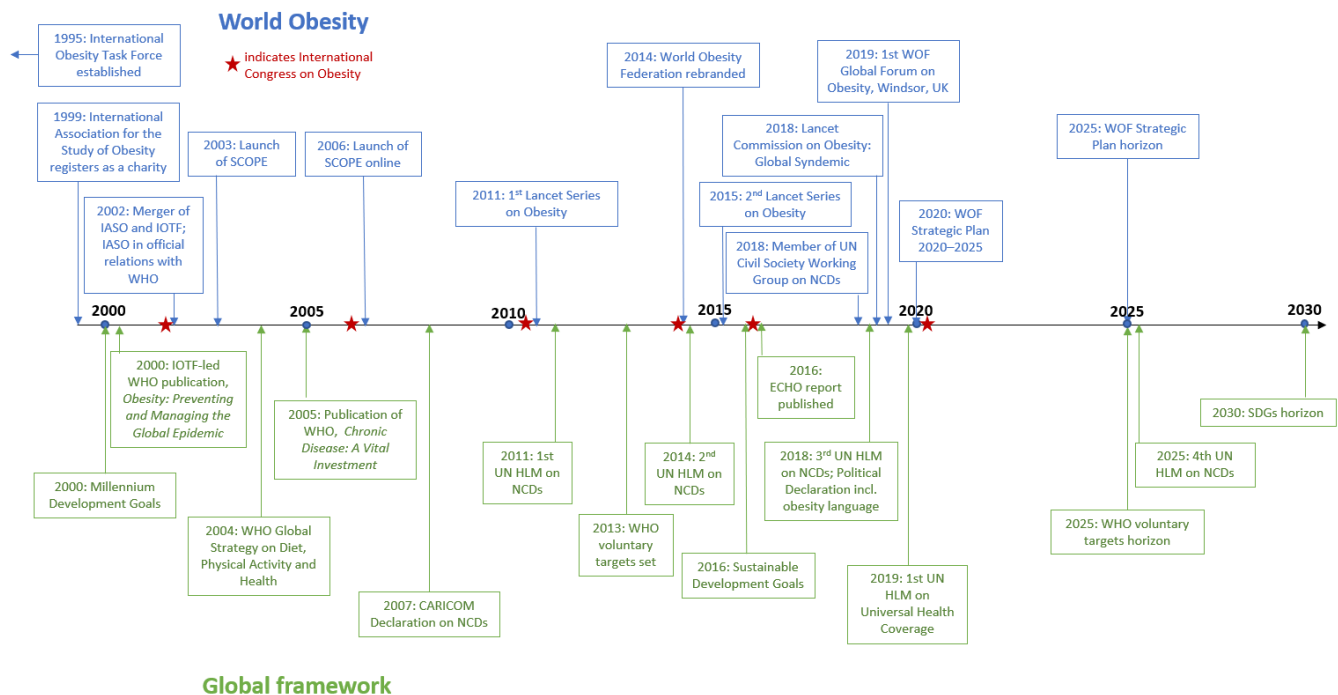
World Obesity

★ indicates International Congress on Obesity

1995: International Obesity Task Force established

1999: International Association for the Study of Obesity registers as a charity

2002: Merger of IASO and IOTF; IASO in official relations with WHO

2003: Launch of SCOPE

2006: Launch of SCOPE online

2011: 1$^{st}$ Lancet Series on Obesity

2014: World Obesity Federation rebranded

2015: 2$^{nd}$ Lancet Series on Obesity

2018: Lancet Commission on Obesity: Global Syndemic

2018: Member of UN Civil Society Working Group on NCDs

2019: 1st WOF Global Forum on Obesity, Windsor, UK

2020: WOF Strategic Plan 2020–2025

2025: WOF Strategic Plan horizon

2000

2005

2010

2015

2020

2025

2030

2000: IOTF-led WHO publication, *Obesity: Preventing and Managing the Global Epidemic*

2000: Millennium Development Goals

2004: WHO Global Strategy on Diet, Physical Activity and Health

2005: Publication of WHO, *Chronic Disease: A Vital Investment*

2007: CARICOM Declaration on NCDs

2011: 1st UN HLM on NCDs

2013: WHO voluntary targets set

2014: 2$^{nd}$ UN HLM on NCDs

2016: Sustainable Development Goals

2016: ECHO report published

2018: 3$^{rd}$ UN HLM on NCDs; Political Declaration incl. obesity language

2019: 1st UN HLM on Universal Health Coverage

2025: WHO voluntary targets horizon

2025: 4th UN HLM on NCDs

2030: SDGs horizon

Global framework